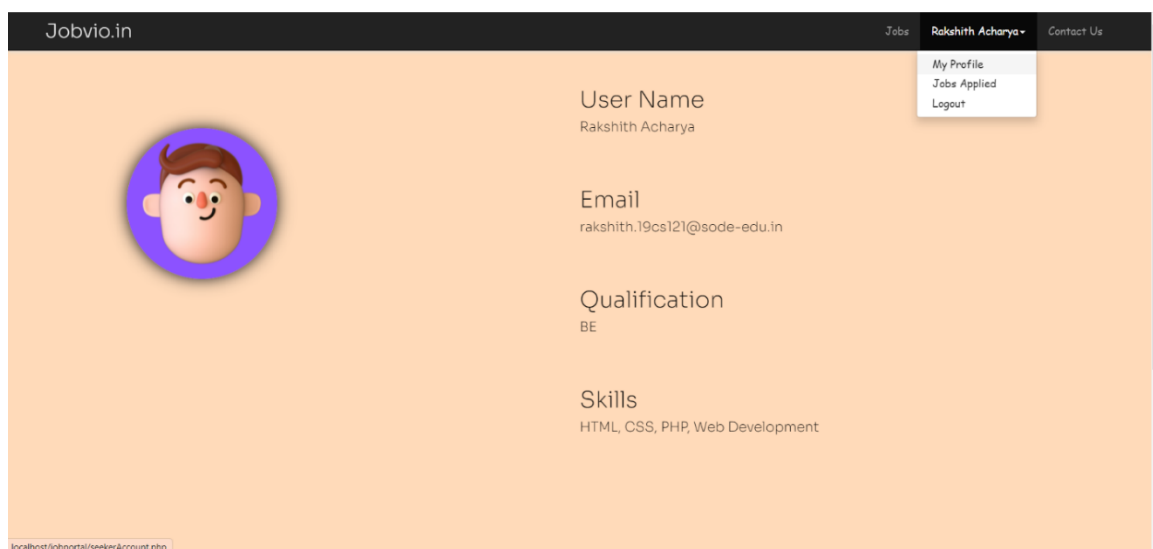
Jobvio.in

Jobs

Rakshith Acharya

Contact Us

My Profile

Jobs Applied

Logout

User Name

Rakshith Acharya

Email

rakshith.19cs121@sode-edu.in

Qualification

BE

Skills

HTML, CSS, PHP, Web Development

localhost/jobportal/seekerAccount.php